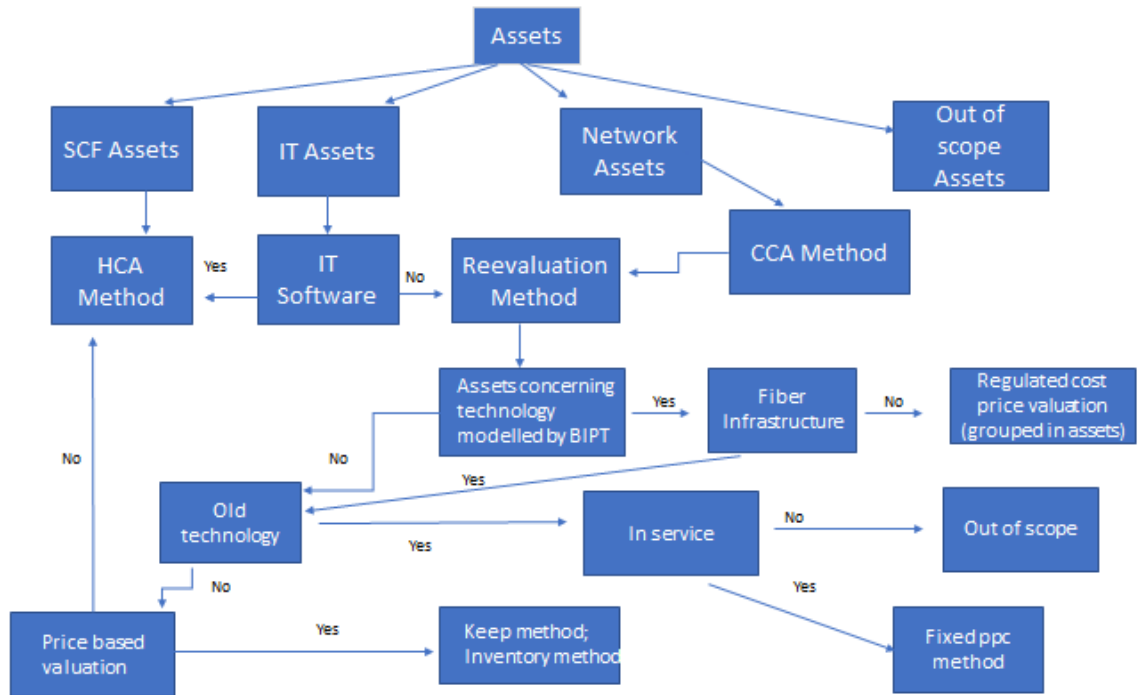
Assets

SCF Assets

IT Assets

Network Assets

Out of scope Assets

HCA Method

Yes

IT Software

No

Reevaluation Method

CCA Method

Assets concerning technology modelled by BIPT

Yes

Fiber Infrastructure

No

Regulated cost price valuation (grouped in assets)

No

No

Yes

Old technology

Yes

In service

No

Out of scope

No

Yes

Price based valuation

Yes

Keep method; Inventory method

Fixed ppc method